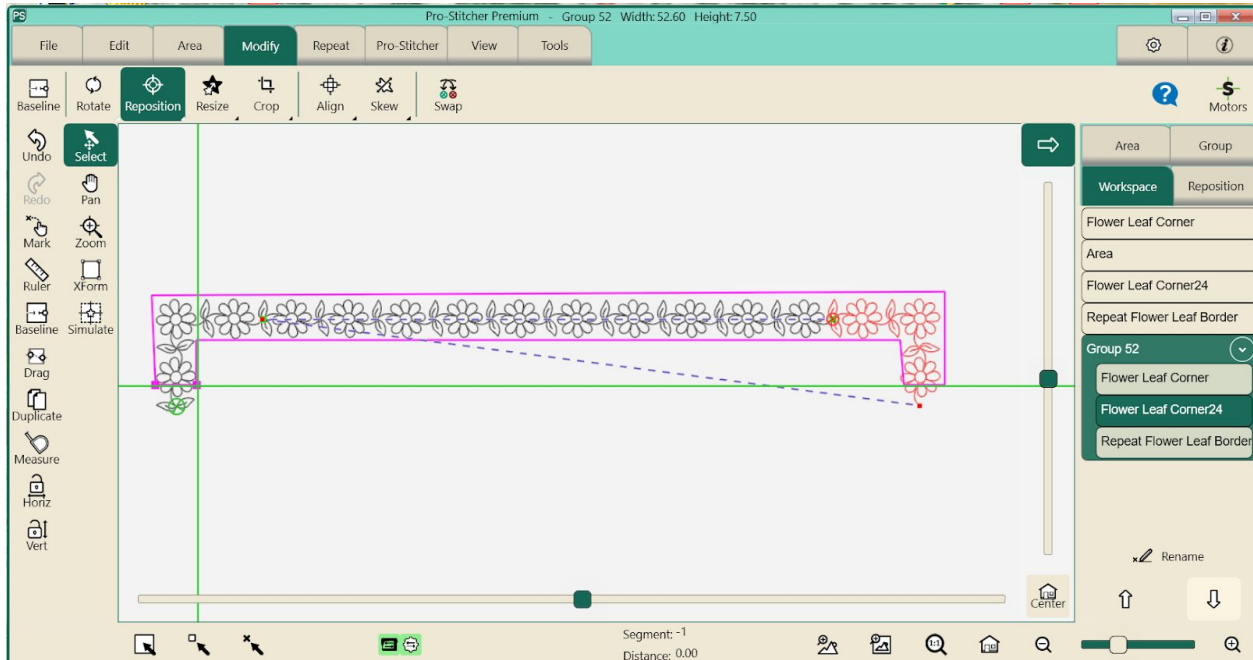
PS Pro-Stitcher Premium - Group 52 Width: 52.60 Height: 7.50

File Edit Area Modify Repeat Pro-Stitcher View Tools

Baseline Rotate Reposition Resize Crop Align Skew Swap

Motors

Undo Select
Redo Pan
Mark Zoom
Ruler XForm
Baseline Simulate
Drag
Duplicate
Measure
Horiz
Vert

Area Group
Workspace Reposition
Flower Leaf Corner
Area
Flower Leaf Corner24
Repeat Flower Leaf Border
Group 52
Flower Leaf Corner
Flower Leaf Corner24
Repeat Flower Leaf Border

Rename

Center

Segment: -1
Distance: 0.00